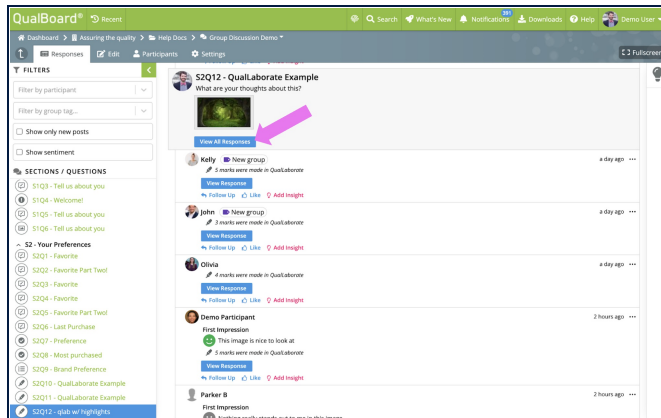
QualBoard® Recent
Search What's New Notifications 291 Downloads Help Demo User
Dashboard > Assuring the quality > Help Docs > Group Discussion Demo
Responses Edit Participants Settings
Fullscreen
FILTERS
Filter by participant
Filter by group tag...
Show only new posts
Show sentiment
SECTIONS / QUESTIONS
S1Q3 - Tell us about you
S1Q4 - Welcome!
S1Q5 - Tell us about you
S1Q6 - Tell us about you
S2 - Your Preferences
S2Q1 - Favorite
S2Q2 - Favorite Part Two!
S2Q3 - Favorite
S2Q4 - Favorite
S2Q5 - Favorite Part Two!
S2Q6 - Last Purchase
S2Q7 - Preference
S2Q8 - Most purchased
S2Q9 - Brand Preference
S2Q10 - QualLaborate Example
S2Q11 - QualLaborate Example
S2Q12 - qlab w/ highlights
S2Q12 - QualLaborate Example
What are your thoughts about this?
View All Responses
Kelly New group a day ago
5 marks were made in QualLaborate
View Response
Follow Up Like Add Insight
John New group a day ago
3 marks were made in QualLaborate
View Response
Follow Up Like Add Insight
Olivia a day ago
4 marks were made in QualLaborate
View Response
Follow Up Like Add Insight
Demo Participant 2 hours ago
First Impression
This image is nice to look at
5 marks were made in QualLaborate
View Response
Follow Up Like Add Insight
Parker B 2 hours ago
First Impression
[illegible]